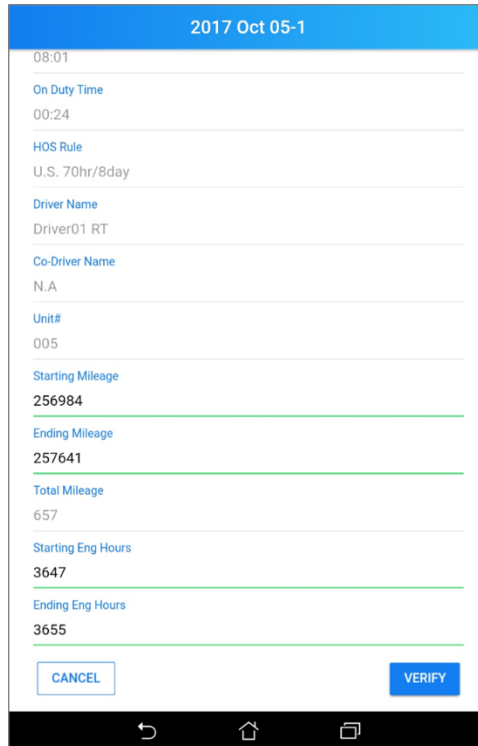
2017 Oct 05-1

08:01

On Duty Time

00:24

HOS Rule

U.S. 70hr/8day

Driver Name

Driver01 RT

Co-Driver Name

N.A

Unit#

005

Starting Mileage

256984

Ending Mileage

257641

Total Mileage

657

Starting Eng Hours

3647

Ending Eng Hours

3655

CANCEL

VERIFY